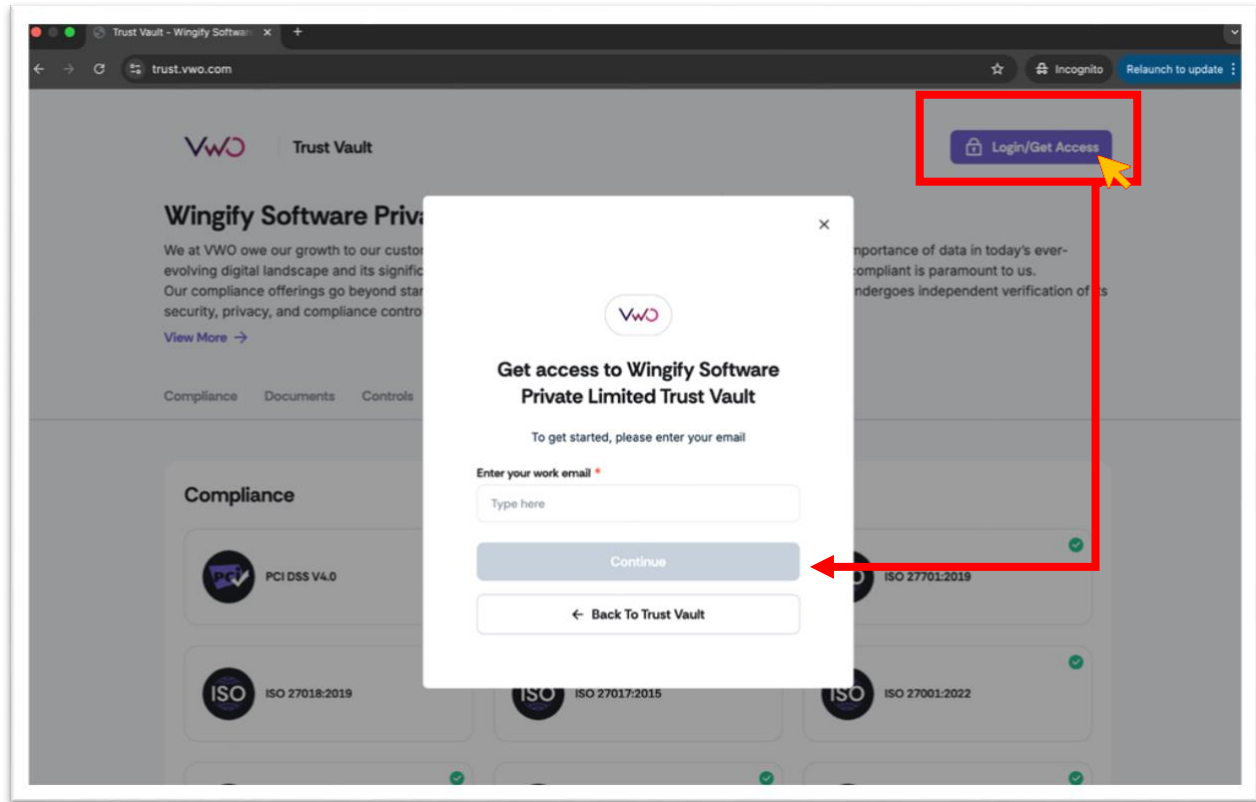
Trust Vault - Wingify Softwar
trust.vwo.com
Incognito
Relaunch to update

VWO | Trust Vault
Login/Get Access

Wingify Software Priva
We at VWO owe our growth to our custo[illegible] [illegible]mportance of data in today's ever-evolving digital landscape and its signific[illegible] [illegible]compliant is paramount to us. Our compliance offerings go beyond sta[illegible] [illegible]ndergoes independent verification of its security, privacy, and compliance contro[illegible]
View More →

Compliance Documents Controls

Compliance

PCI DSS V4.0
ISO 27701:2019
ISO 27018:2019
ISO 27017:2015
ISO 27001:2022

×
VWO
Get access to Wingify Software Private Limited Trust Vault
To get started, please enter your email
Enter your work email *
Type here
Continue
← Back To Trust Vault